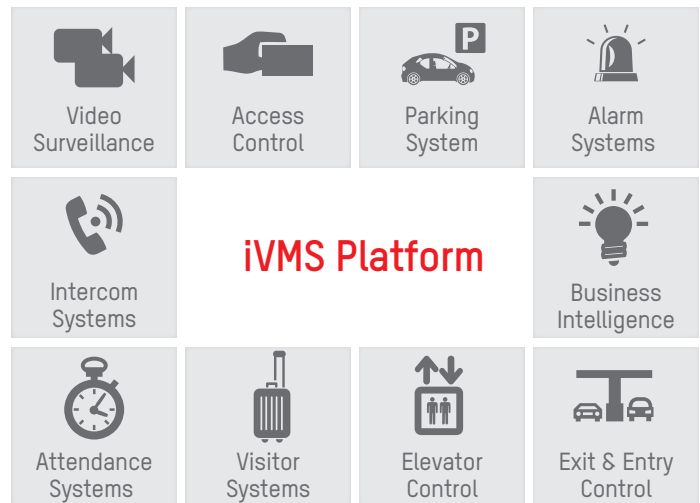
Video Surveillance

Access Control

P

Parking System

Alarm Systems

Intercom Systems

iVMS Platform

Business Intelligence

Attendance Systems

Visitor Systems

Elevator Control

Exit & Entry Control